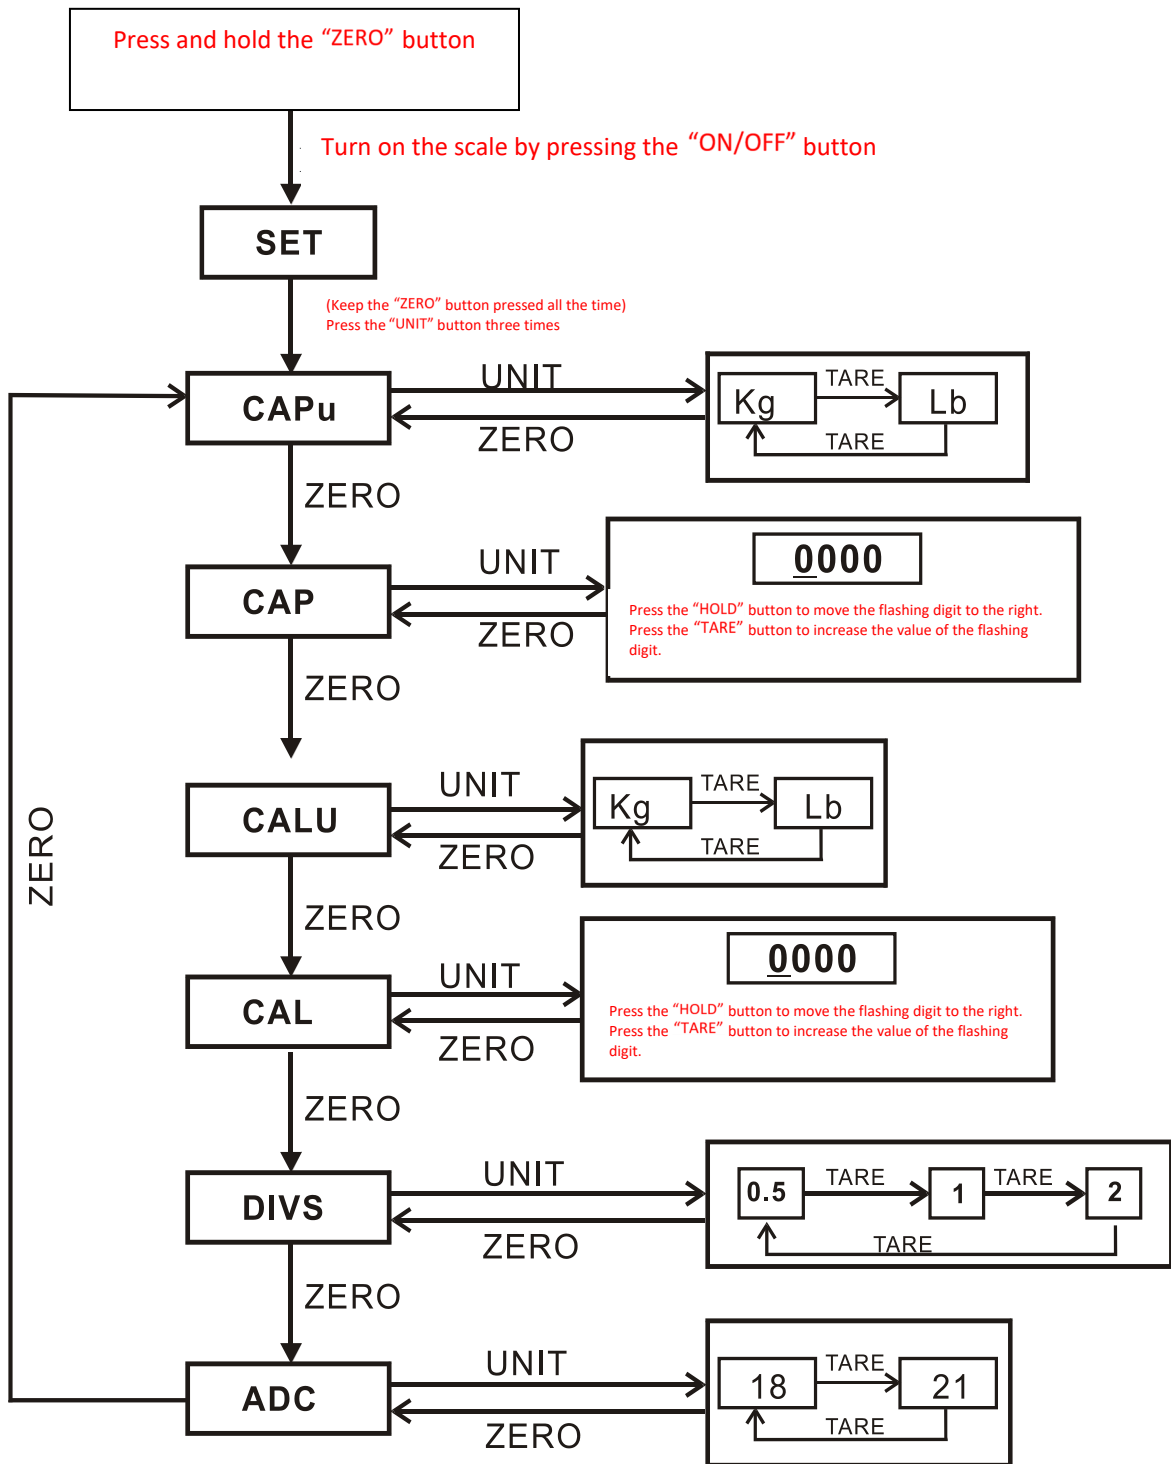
Press and hold the “ZERO” button

Turn on the scale by pressing the “ON/OFF” button

SET

(Keep the “ZERO” button pressed all the time)
Press the “UNIT” button three times

CAPu

UNIT

ZERO

Kg

TARE

Lb

TARE

ZERO

CAP

UNIT

ZERO

0000

Press the “HOLD” button to move the flashing digit to the right.
Press the “TARE” button to increase the value of the flashing digit.

ZERO

CALU

UNIT

ZERO

Kg

TARE

Lb

TARE

ZERO

ZERO

CAL

UNIT

ZERO

0000

Press the “HOLD” button to move the flashing digit to the right.
Press the “TARE” button to increase the value of the flashing digit.

ZERO

DIVS

UNIT

ZERO

0.5

TARE

1

TARE

2

TARE

ZERO

ADC

UNIT

ZERO

18

TARE

21

TARE